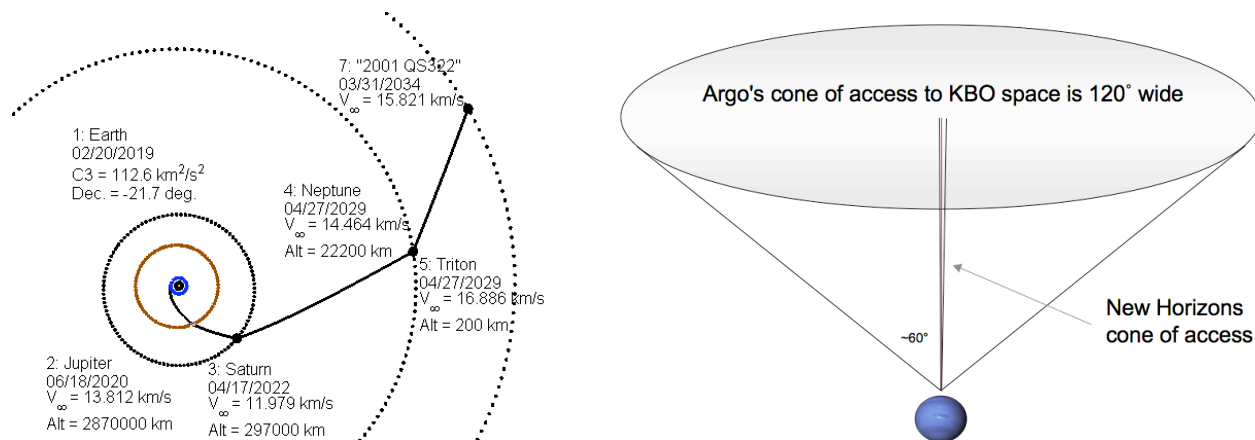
7: "2001 QS322"
03/31/2034
$V_\infty$ = 15.821 km/s

1: Earth
02/20/2019
C3 = 112.6 km$^2$/s$^2$
Dec. = -21.7 deg.

4: Neptune
04/27/2029
$V_\infty$ = 14.464 km/s
Alt = 22200 km

5: Triton
04/27/2029
$V_\infty$ = 16.886 km/s
Alt = 200 km

2: Jupiter
06/18/2020
$V_\infty$ = 13.812 km/s
Alt = 2870000 km

3: Saturn
04/17/2022
$V_\infty$ = 11.979 km/s
Alt = 297000 km

Argo's cone of access to KBO space is 120˚ wide

New Horizons cone of access

~60°